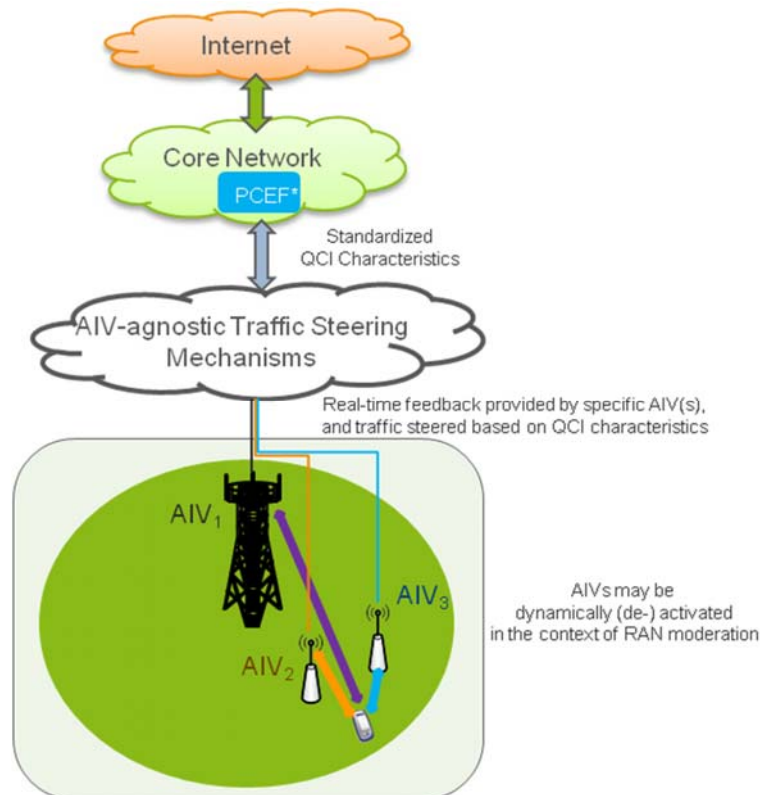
Internet

Core Network

PCEF*

Standardized QCI Characteristics

AIV-agnostic Traffic Steering Mechanisms

Real-time feedback provided by specific AIV(s), and traffic steered based on QCI characteristics

$AIV_1$

$AIV_3$

$AIV_2$

AIVs may be dynamically (de-) activated in the context of RAN moderation